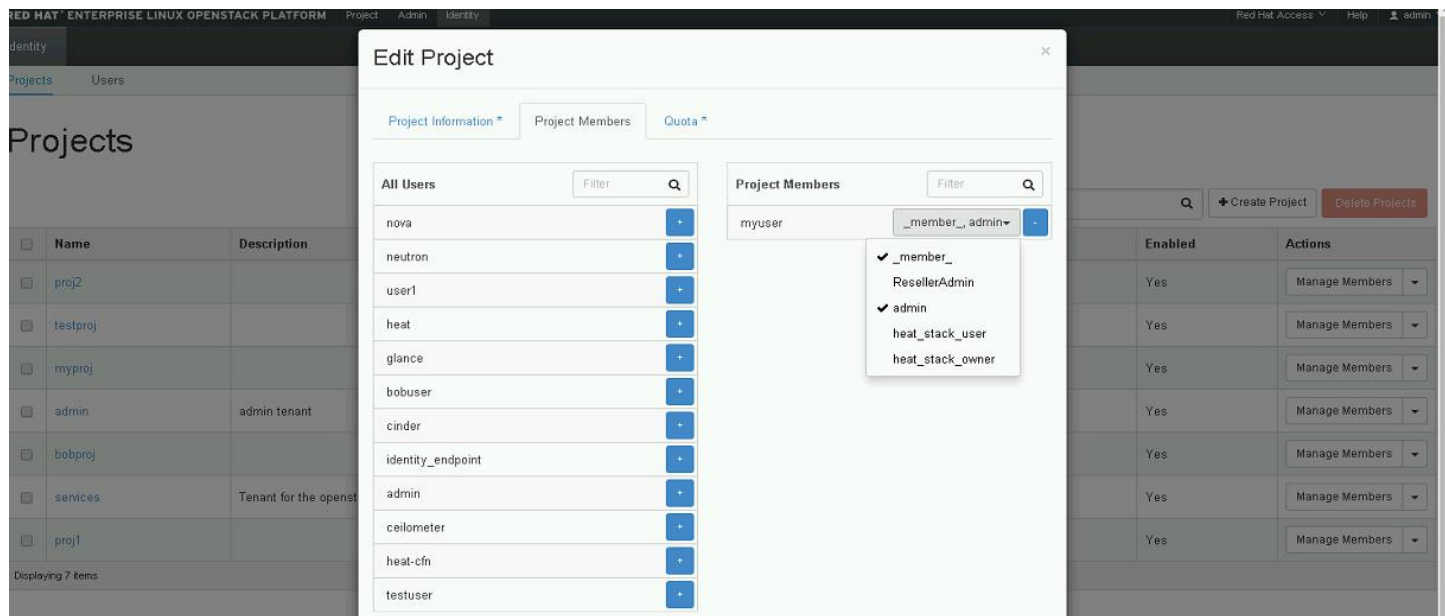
RED HAT ENTERPRISE LINUX OPENSTACK PLATFORM Project Admin Identity

Red Hat Access Help admin

dentity

Projects Users

Projects

Create Project Delete Projects

| | Name | Description | Enabled | Actions |
|---|---|---|---|---|
| | proj2 | | Yes | Manage Members |
| | testproj | | Yes | Manage Members |
| | myproj | | Yes | Manage Members |
| | admin | admin tenant | Yes | Manage Members |
| | bobproj | | Yes | Manage Members |
| | services | Tenant for the openst | Yes | Manage Members |
| | proj1 | | Yes | Manage Members |

Displaying 7 items

Edit Project

×

Project Information * Project Members Quota *

All Users Filter

nova +
neutron +
user1 +
heat +
glance +
bobuser +
cinder +
identity_endpoint +
admin +
ceilometer +
heat-cfn +
testuser +

Project Members Filter

myuser _member_, admin -

✔ _member_
ResellerAdmin
✔ admin
heat_stack_user
heat_stack_owner